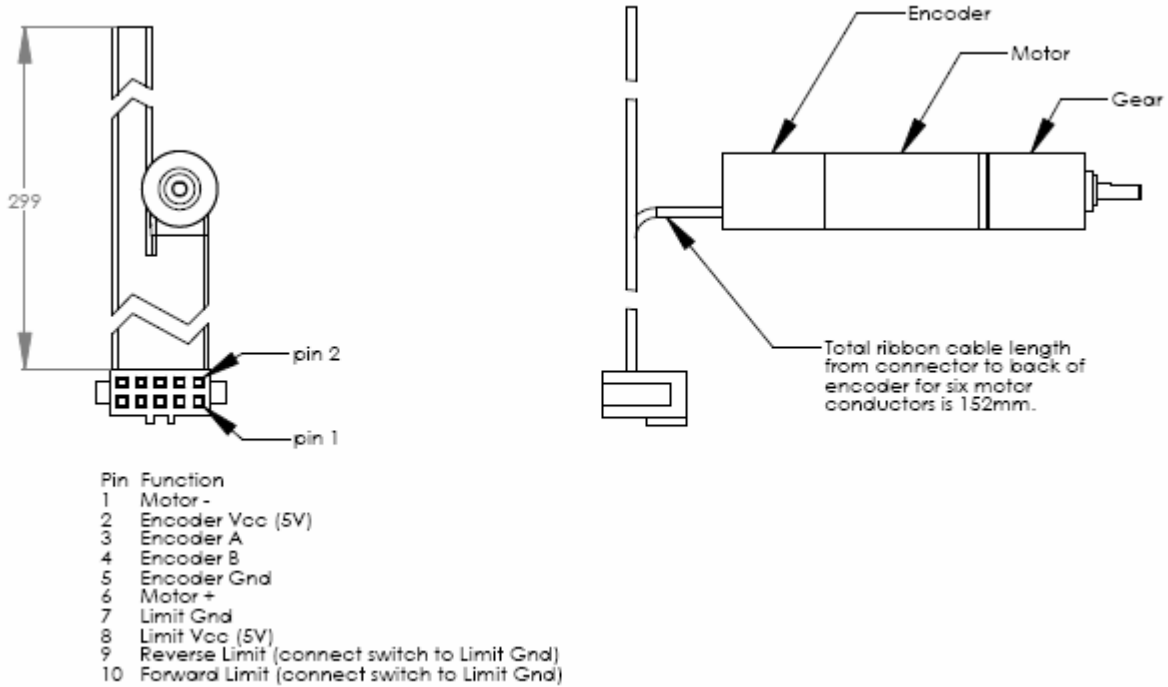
299

pin 2

pin 1

Encoder

Motor

Gear

Total ribbon cable length from connector to back of encoder for six motor conductors is 152mm.

| Pin | Function |
|---|---|
| 1 | Motor - |
| 2 | Encoder Vcc (5V) |
| 3 | Encoder A |
| 4 | Encoder B |
| 5 | Encoder Gnd |
| 6 | Motor + |
| 7 | Limit Gnd |
| 8 | Limit Vcc (5V) |
| 9 | Reverse Limit (connect switch to Limit Gnd) |
| 10 | Forward Limit (connect switch to Limit Gnd) |